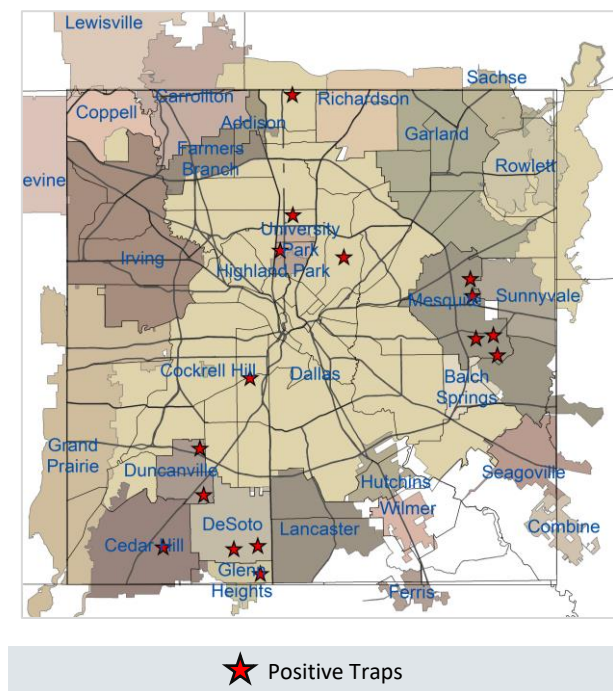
Lewisville
Sachse
Coppell
Carrollton
Richardson
Addison
Garland
Farmers Branch
Rowlett
evine
University Park
Irving
Highland Park
Mesquite
Sunnyvale
Cockrell Hill
Dallas
Balch Springs
Grand Prairie
Duncanville
Seagoville
Hutchins
Wilmer
DeSoto
Lancaster
Combine
Cedar Hill
Glenn Heights
Ferris

Positive Traps